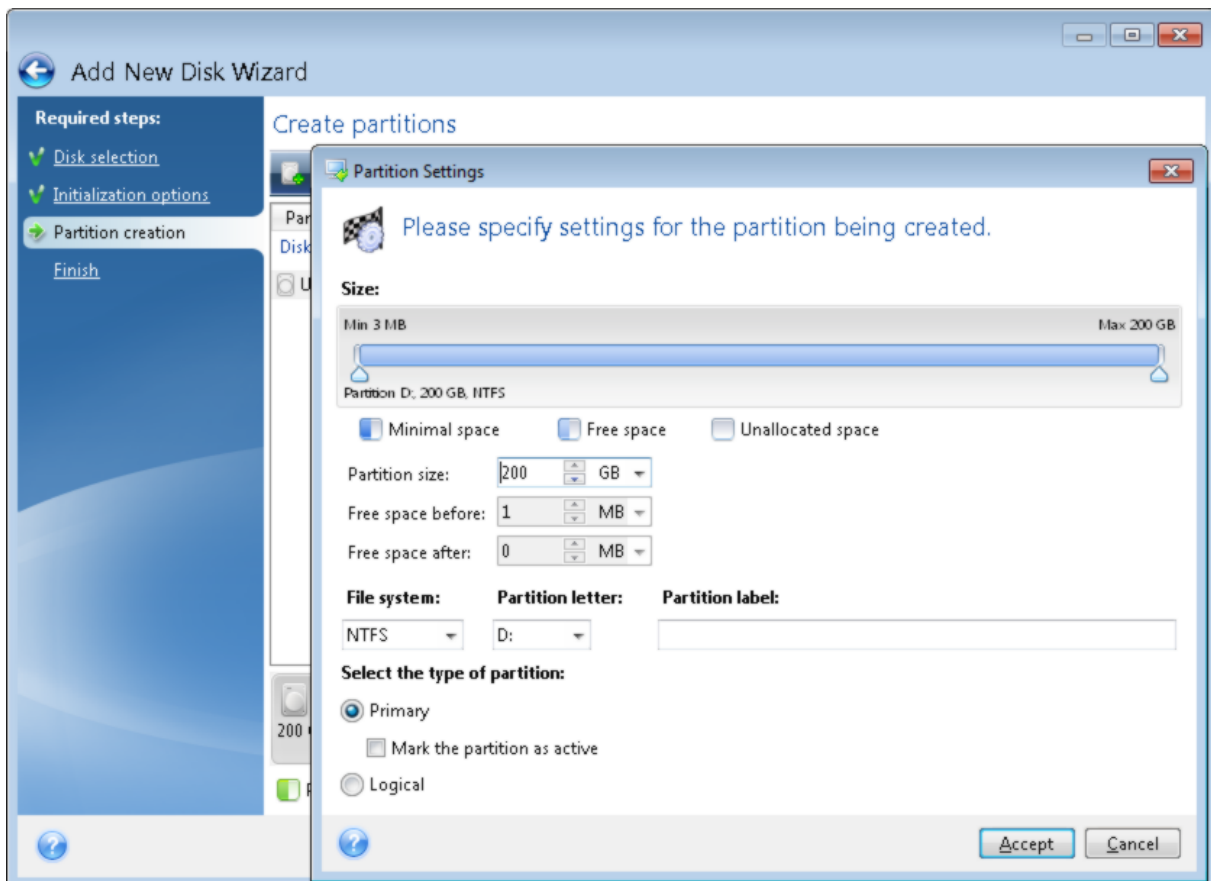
Add New Disk Wizard

Required steps:
Disk selection
Initialization options
Partition creation
Finish

Create partitions

Par
Disk
U

200

Partition Settings

Please specify settings for the partition being created.

Size:

Min 3 MB
Max 200 GB
Partition D:, 200 GB, NTFS

Minimal space
Free space
Unallocated space

Partition size: 200 GB
Free space before: 1 MB
Free space after: 0 MB

File system:
Partition letter:
Partition label:

NTFS
D:

Select the type of partition:

Primary
Mark the partition as active
Logical

Accept
Cancel